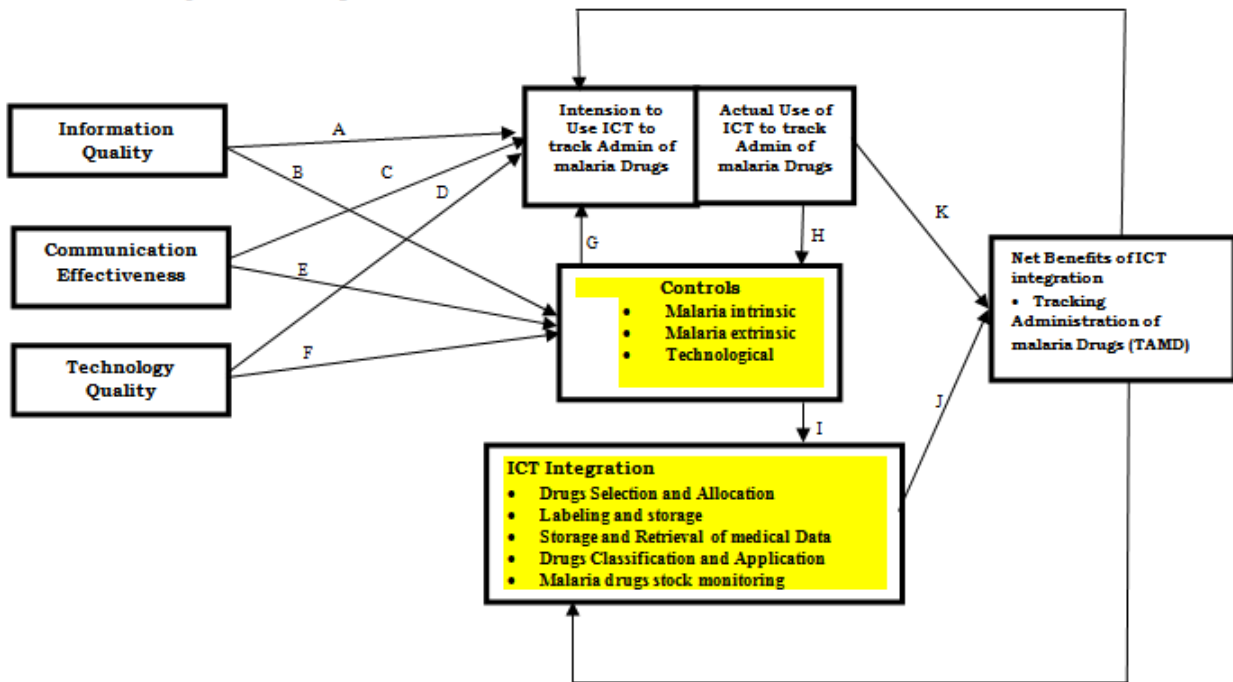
Information Quality

Communication Effectiveness

Technology Quality

A

B

C

D

E

F

Intension to Use ICT to track Admin of malaria Drugs

Actual Use of ICT to track Admin of malaria Drugs

G

H

K

Controls
• Malaria intrinsic
• Malaria extrinsic
• Technological

Net Benefits of ICT integration
• Tracking Administration of malaria Drugs (TAMD)

I

J

ICT Integration
• Drugs Selection and Allocation
• Labeling and storage
• Storage and Retrieval of medical Data
• Drugs Classification and Application
• Malaria drugs stock monitoring